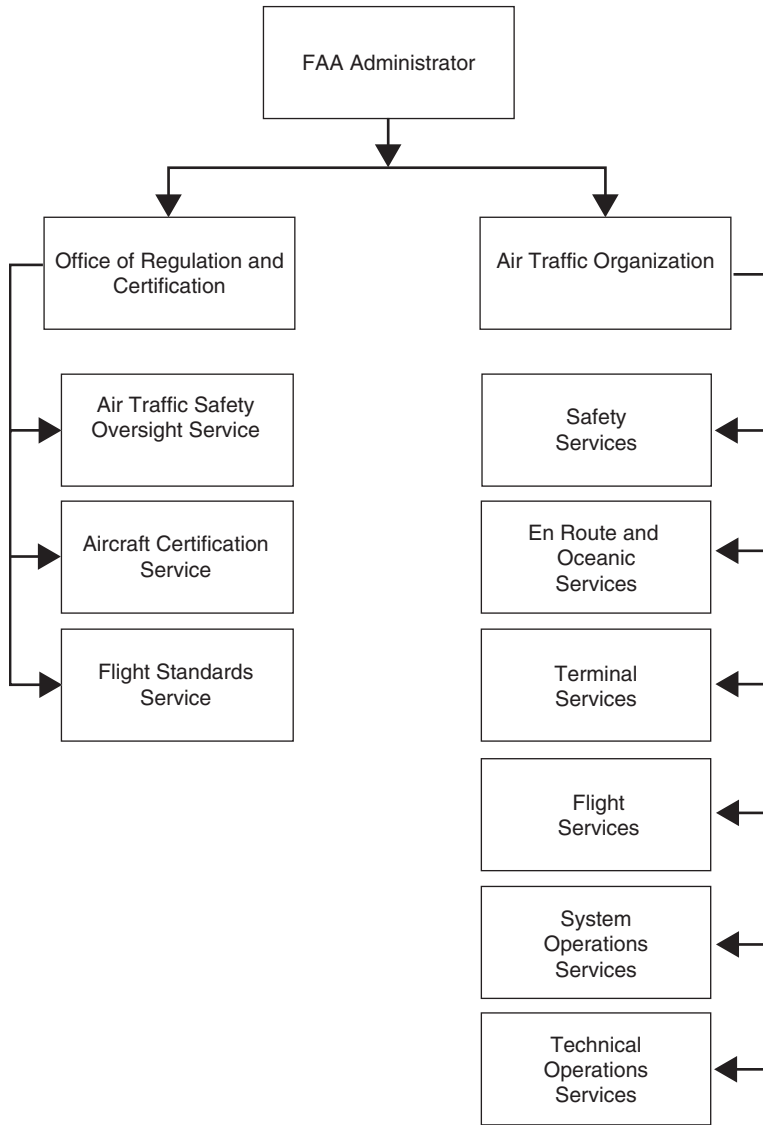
FAA Administrator

Office of Regulation and Certification

Air Traffic Safety Oversight Service

Aircraft Certification Service

Flight Standards Service

Air Traffic Organization

Safety Services

En Route and Oceanic Services

Terminal Services

Flight Services

System Operations Services

Technical Operations Services